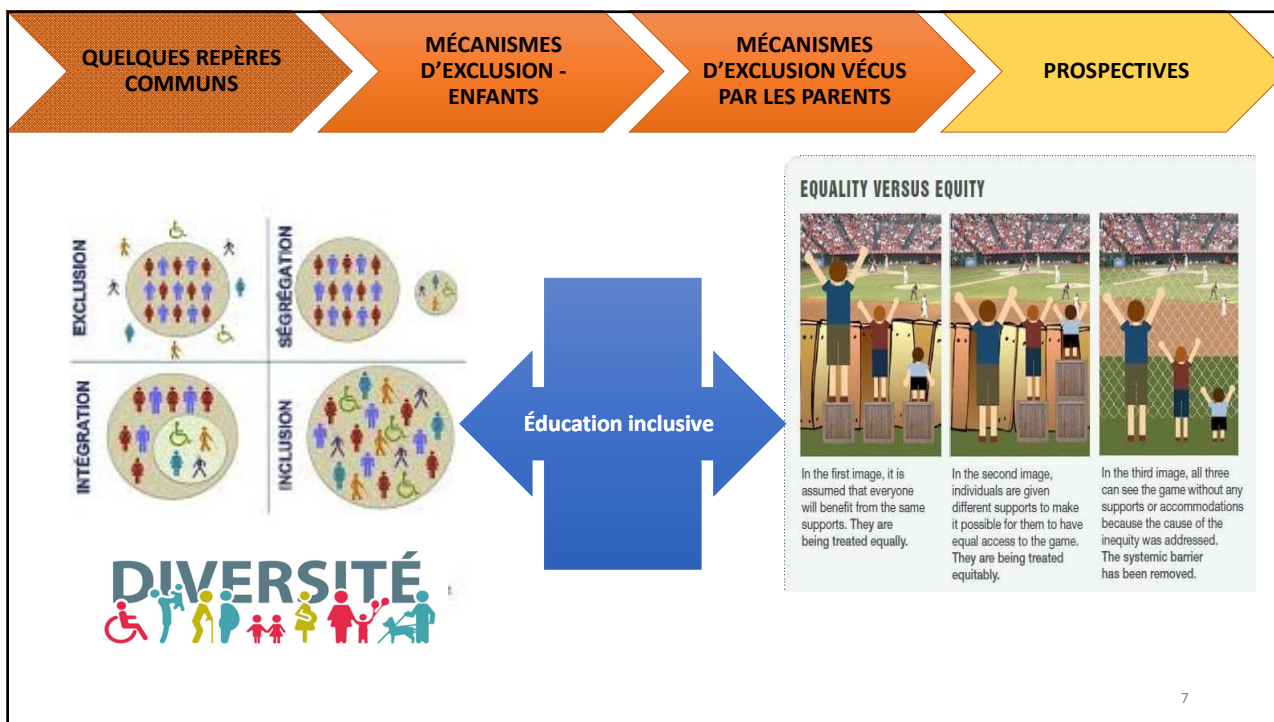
QUELQUES REPÈRES COMMUNS

MÉCANISMES D'EXCLUSION - ENFANTS

MÉCANISMES D'EXCLUSION VÉCUS PAR LES PARENTS

PROSPECTIVES

EXCLUSION

SÉGRÉGATION

INTÉGRATION

INCLUSION

Éducation inclusive

DIVERSITÉ

EQUALITY VERSUS EQUITY

In the first image, it is assumed that everyone will benefit from the same supports. They are being treated equally.

In the second image, individuals are given different supports to make it possible for them to have equal access to the game. They are being treated equitably.

In the third image, all three can see the game without any supports or accommodations because the cause of the inequity was addressed. The systemic barrier has been removed.

7